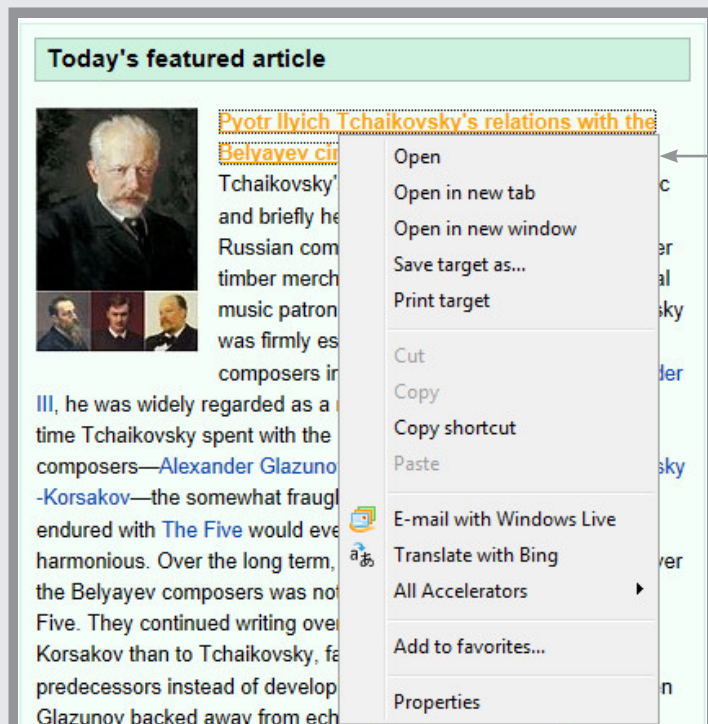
Today's featured article

Pyotr Ilyich Tchaikovsky's relations with the Belyayev cir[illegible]

Tchaikovsky'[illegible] c and briefly he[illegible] Russian com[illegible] er timber merch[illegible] al music patron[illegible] sky was firmly es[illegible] composers in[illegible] der III, he was widely regarded as a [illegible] time Tchaikovsky spent with the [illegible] composers—Alexander Glazuno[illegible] sky -Korsakov—the somewhat fraugh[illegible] endured with The Five would eve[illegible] harmonious. Over the long term, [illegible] ver the Belyayev composers was no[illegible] Five. They continued writing over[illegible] Korsakov than to Tchaikovsky, fa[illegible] predecessors instead of develop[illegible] n Glazunov backed away from ech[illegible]

Open
Open in new tab
Open in new window
Save target as...
Print target
Cut
Copy
Copy shortcut
Paste
E-mail with Windows Live
Translate with Bing
All Accelerators
Add to favorites...
Properties